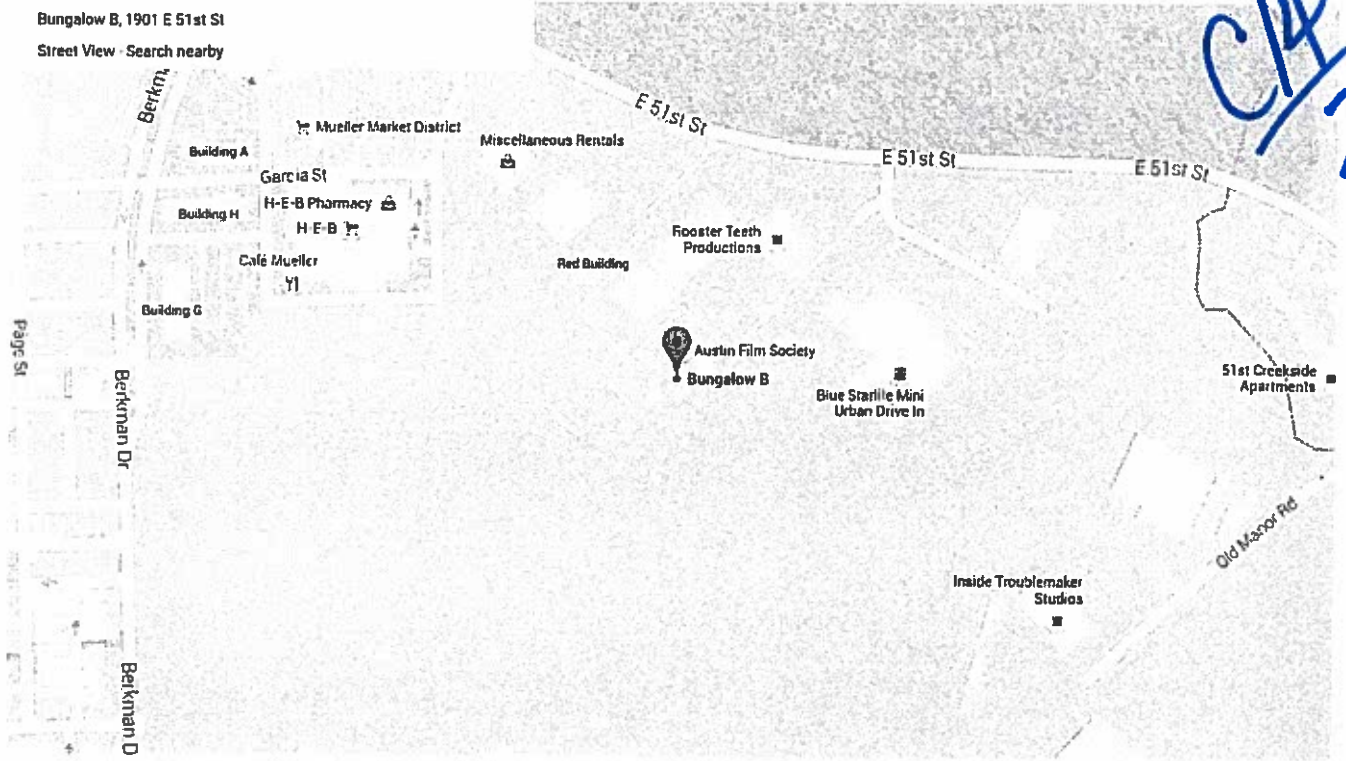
Bungalow B, 1901 E 51st St

Street View · Search nearby

Berkm

Mueller Market District

Building A

Garcia St

Building H

H-E-B Pharmacy

H-E-B

Café Mueller

Building G

Page St

Berkman Dr

Berkman D

E 51st St

E 51st St

E 51st St

Miscellaneous Rentals

Rooster Teeth Productions

Red Building

Austin Film Society

Bungalow B

Blue Starlite Mini Urban Drive In

51st Creekside Apartments

Old Manor Rd

Inside Troublemaker Studios

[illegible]